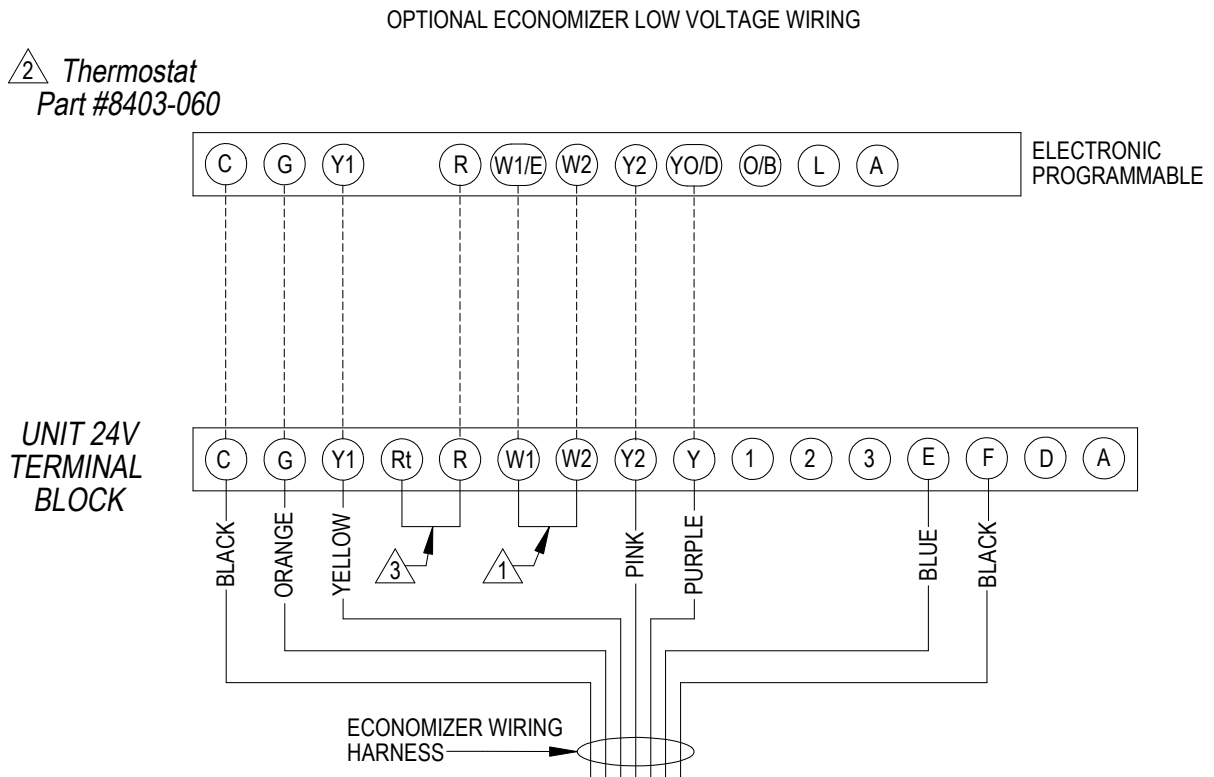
OPTIONAL ECONOMIZER LOW VOLTAGE WIRING

2 Thermostat Part #8403-060

C G Y1 R W1/E W2 Y2 YO/D O/B L A

ELECTRONIC PROGRAMMABLE

UNIT 24V TERMINAL BLOCK

C G Y1 Rt R W1 W2 Y2 Y 1 2 3 E F D A

BLACK ORANGE YELLOW 3 1 PINK PURPLE BLUE BLACK

ECONOMIZER WIRING HARNESS